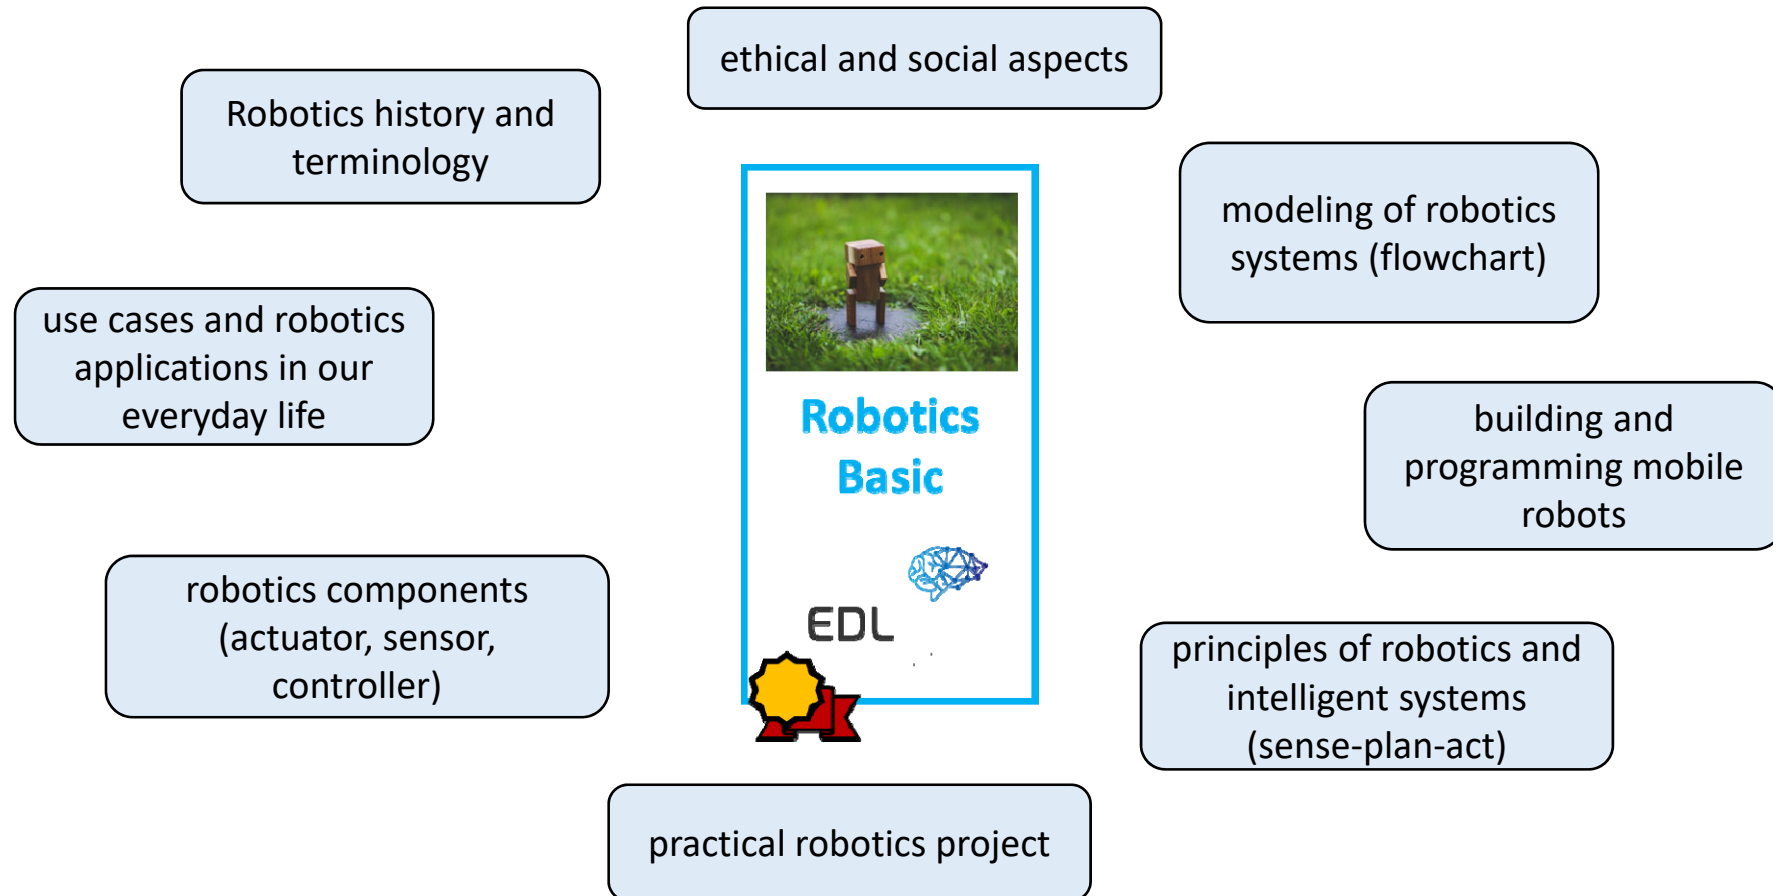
ethical and social aspects

Robotics history and terminology

modeling of robotics systems (flowchart)

use cases and robotics applications in our everyday life

Robotics Basic

building and programming mobile robots

EDL

robotics components (actuator, sensor, controller)

principles of robotics and intelligent systems (sense-plan-act)

practical robotics project